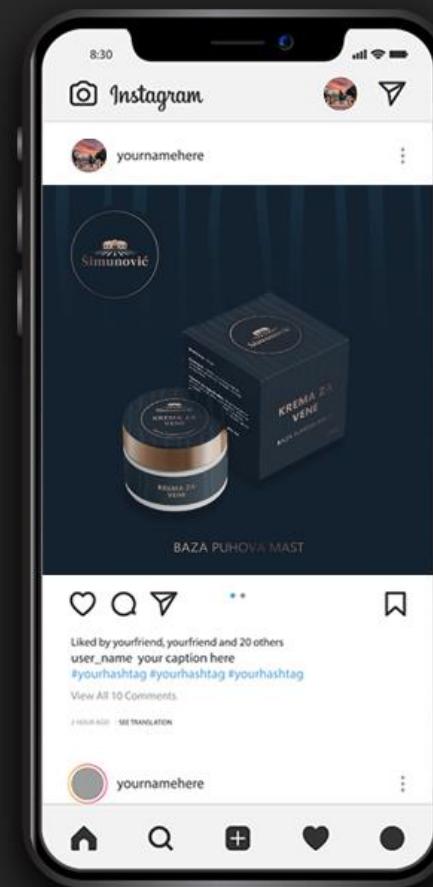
8:30

Instagram

yournamehere

Šimunović

Šimunović

KREMA ZA VENE

KREMA ZA VENE

BAZA PUHOVA MAST

Liked by yourfriend, yourfriend and 20 others
user_name your caption here
#yourhashtag #yourhashtag #yourhashtag

View All 10 Comments

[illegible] · SEE TRANSLATION

yournamehere